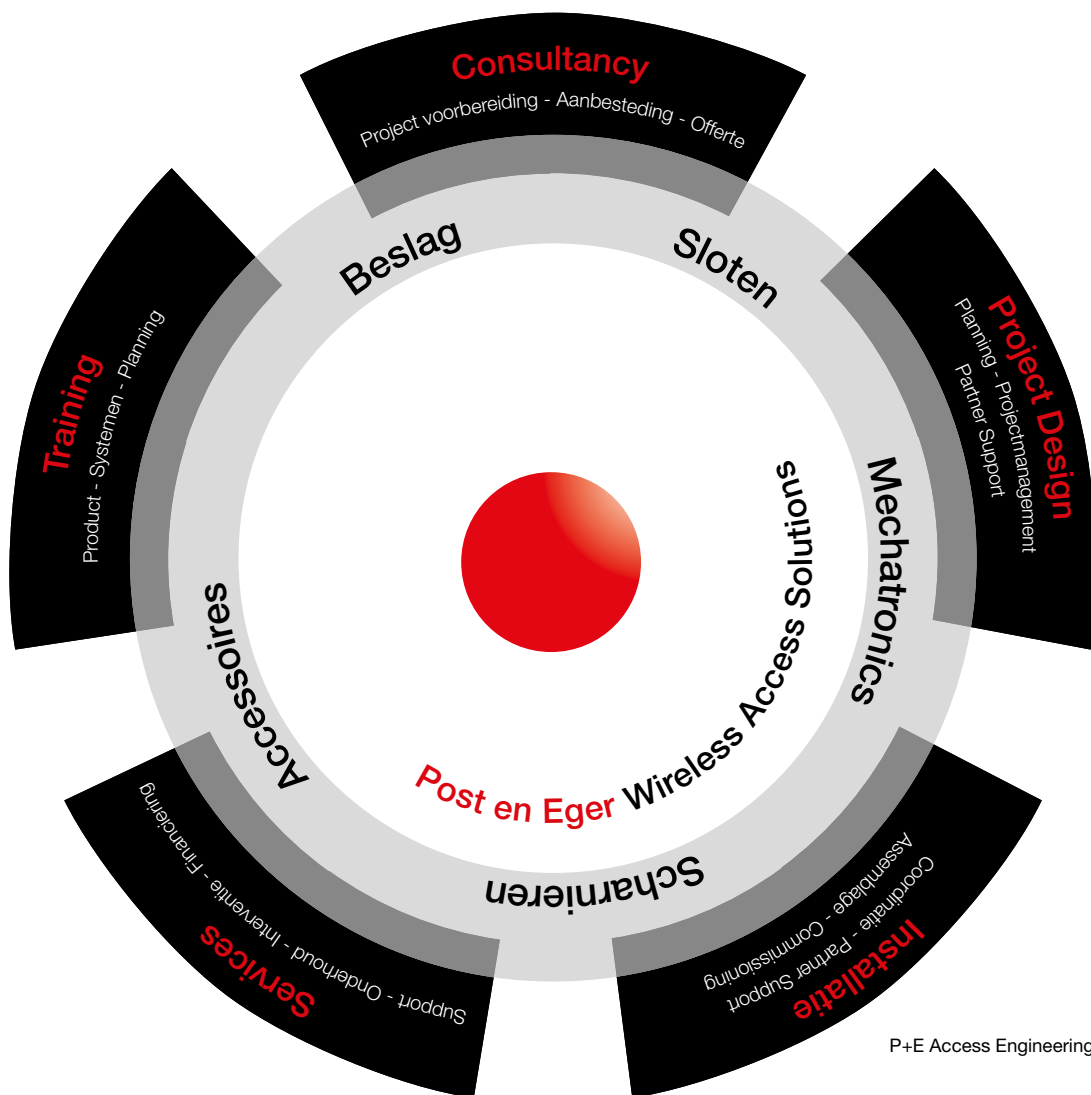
Consultancy
Project voorbereiding - Aanbesteding - Offerte

Project Design
Planning - Projectmanagement
Partner Support

Installatie
Coordinatie - Partner Support
Assemblage - Commissioning

Services
Support - Onderhoud - Interventie - Financiering

Training
Product - Systemen - Planning

Beslag
Sloten
Mechatronics
Scharnieren
Accessoires

Post en Eger Wireless Access Solutions

P+E Access Engineering